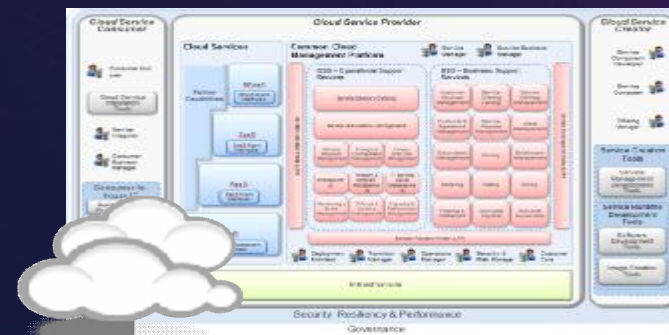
Cloud Service Consumer

Cloud Service Provider

Cloud Service Creator

Cloud Services

Common Cloud Management Platform

Service Manager

Service Business Manager

Consumer End user

Cloud Service Integration Tools

Service Integrator

Consumer Business Manager

Partner Capabilities

BPaaS

SaaS

PaaS

IaaS

OSS – Operational Support Services

BSS – Business Support Services

Service Component Developer

Service Composer

Offering Manager

Service Creation Tools

Service Management Development Tools

Service Runtime Development Tools

Software Development Tools

Image Creation Tools

Deployment Architect

Transition Manager

Operations Manager

Security & Risk Manager

Customer Care

Infrastructure

Security, Resiliency & Performance

Governance